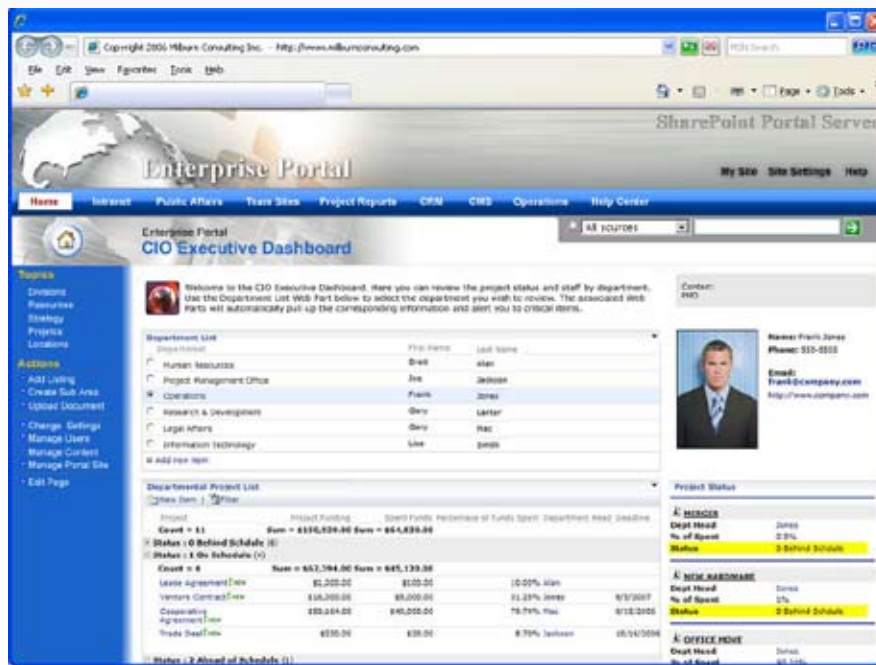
Copyright 2006 Milburn Consulting Inc. - http://www.milburnconsulting.com

MSN Search

File Edit View Favorites Tools Help

Page Tools

SharePoint Portal Server

Enterprise Portal

My Site Site Settings Help

Home Intranet Public Affairs Team Sites Project Reports CRM CMS Operations Help Center

All sources

Enterprise Portal
CIO Executive Dashboard

Topics
Divisions
Resources
Strategy
Projects
Locations

Actions
Add Listing
Create Sub Area
Upload Document
Change Settings
Manage Users
Manage Content
Manage Portal Site
Edit Page

Welcome to the CIO Executive Dashboard. Here you can review the project status and staff by department. Use the Department List Web Part below to select the department you wish to review. The associated Web Parts will automatically pull up the corresponding information and alert you to critical items.

Contact
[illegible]

Department List

| Department | First Name | Last Name |
|---|---|---|
| Human Resources | Brad | Allen |
| Project Management Office | Joe | Jackson |
| Operations | Frank | Jones |
| Research & Development | Gary | Larter |
| Legal Affairs | Gary | Mac |
| Information Technology | Lisa | Smith |

Add new item

Name: Frank Jones
Phone: 555-5555
Email: frank@company.com
http://www.company.com

Departmental Project List
New Item | Filter

| Project | Project Funding | Spent Funds | Percentage of Funds Spent | Department Head | Deadline |
|---|---|---|---|---|---|
| Count = 11 | Sum = $156,939.00 | Sum = $64,820.00 | | | |
| Status : 0 Behind Schedule (4) | | | | | |
| Status : 1 On Schedule (4) | | | | | |
| Count = 4 | Sum = $62,394.00 | Sum = $45,138.00 | | | |
| Lease Agreement NEW | $1,000.00 | $100.00 | 10.00% | Allen | |
| Venture Contract NEW | $16,000.00 | $5,000.00 | 31.25% | Jones | 9/3/2007 |
| Cooperative Agreement NEW | $55,164.00 | $40,000.00 | 78.74% | Mac | 8/18/2005 |
| Trade Deal NEW | $230.00 | $38.00 | 8.70% | Jackson | 10/14/2006 |

Status : 2 Ahead of Schedule (1)

Project Status

MERGER
Dept Head Jones
% of Spent 0.5%
Status 0 Behind Schedule

NEW HARDWARE
Dept Head Jones
% of Spent 1%
Status 0 Behind Schedule

OFFICE MOVE
Dept Head Jones
% of Spent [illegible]